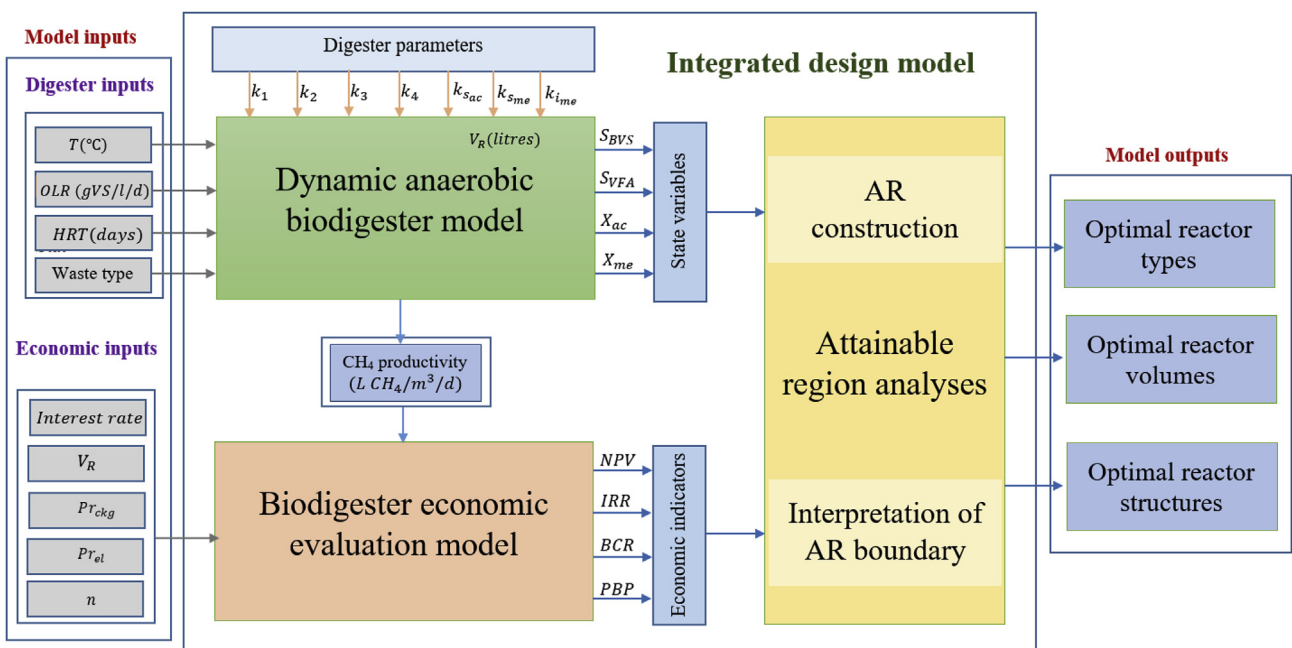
Model inputs

Digester inputs

$T(°C)$

$OLR\ (gVS/l/d)$

$HRT(days)$

Waste type

Economic inputs

$Interest\ rate$

$V_R$

$Pr_{ckg}$

$Pr_{el}$

$n$

Digester parameters

$k_1$ $k_2$ $k_3$ $k_4$ $k_{s_{ac}}$ $k_{s_{me}}$ $k_{i_{me}}$

Integrated design model

$V_R(litres)$

Dynamic anaerobic biodigester model

$S_{BVS}$

$S_{VFA}$

$X_{ac}$

$X_{me}$

State variables

$CH_4$ productivity $(L\ CH_4/m^3/d)$

Biodigester economic evaluation model

$NPV$

$IRR$

$BCR$

$PBP$

Economic indicators

AR construction

Attainable region analyses

Interpretation of AR boundary

Model outputs

Optimal reactor types

Optimal reactor volumes

Optimal reactor structures